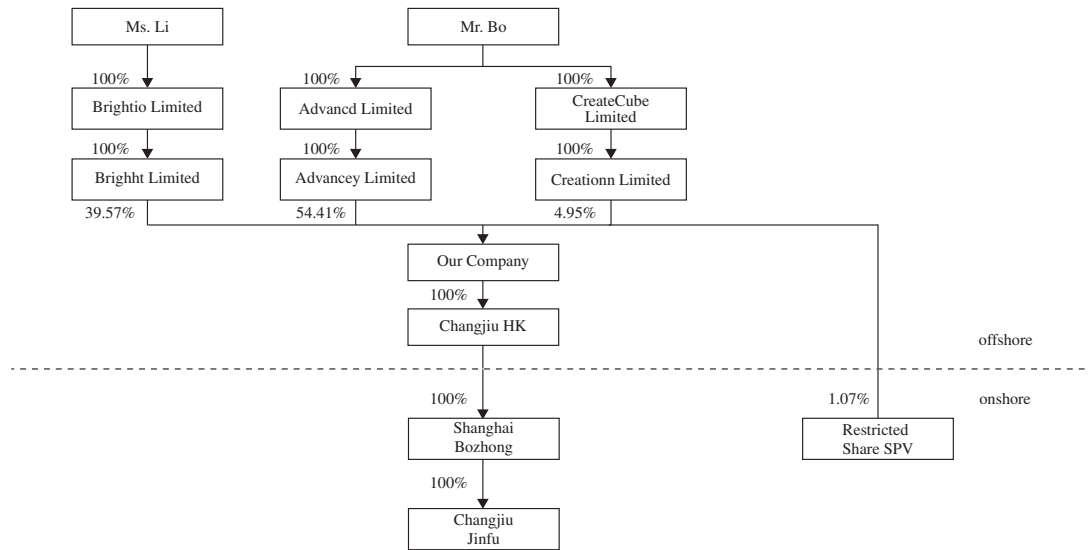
Ms. Li

Mr. Bo

100%

Brightio Limited

100%

Advancd Limited

100%

CreateCube Limited

100%

Brighht Limited

100%

Advancey Limited

100%

Creationn Limited

39.57%

54.41%

4.95%

Our Company

100%

Changjiu HK

offshore

onshore

100%

Shanghai Bozhong

1.07%

Restricted Share SPV

100%

Changjiu Jinfu